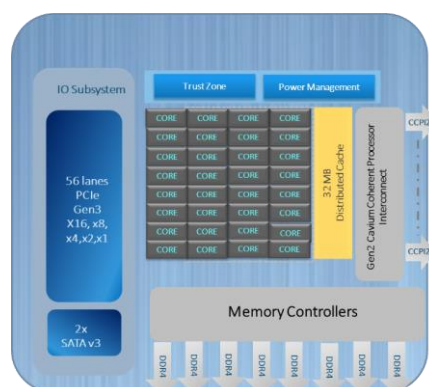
IO Subsystem

Trust Zone

Power Management

CORE CORE CORE CORE
CORE CORE CORE CORE
CORE CORE CORE CORE
CORE CORE CORE CORE
CORE CORE CORE CORE
CORE CORE CORE CORE
CORE CORE CORE CORE
CORE CORE CORE CORE

32 MB Distributed Cache

Gen2 Cavium Coherent Processor Interconnect

CCPI2

CCPI2

56 lanes PCIe Gen3 X16, x8, x4,x2,x1

2x SATA v3

Memory Controllers

DDR4 DDR4 DDR4 DDR4 DDR4 DDR4 DDR4 DDR4